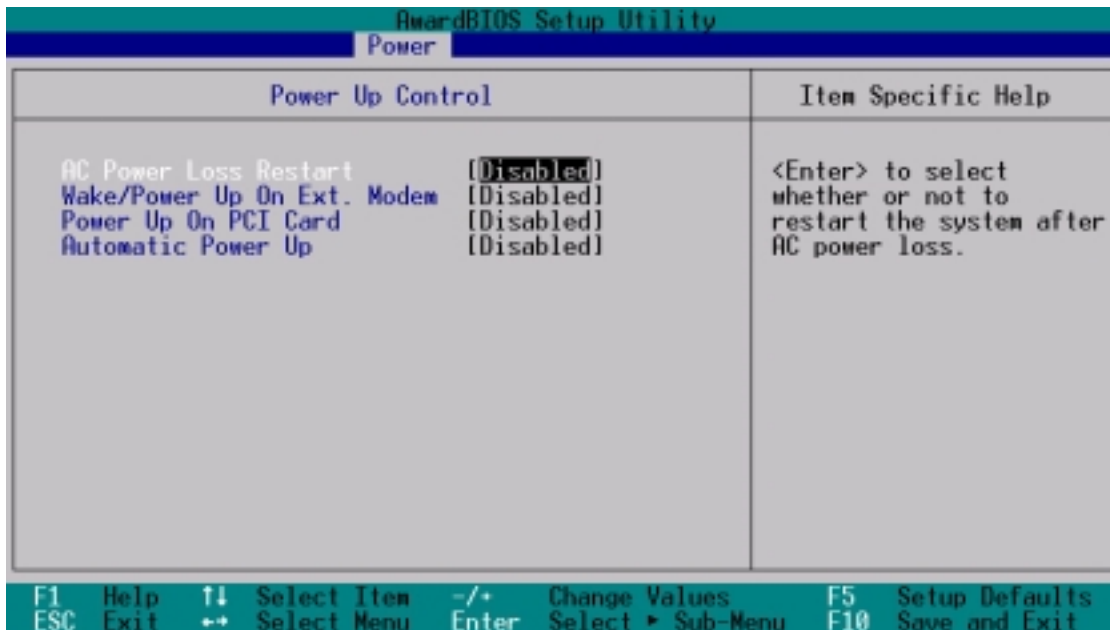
AwardBIOS Setup Utility
Power

Power Up Control

Item Specific Help

AC Power Loss Restart [Disabled]
Wake/Power Up On Ext. Modem [Disabled]
Power Up On PCI Card [Disabled]
Automatic Power Up [Disabled]

<Enter> to select whether or not to restart the system after AC power loss.

F1 Help ↑↓ Select Item -/+ Change Values F5 Setup Defaults
ESC Exit ←→ Select Menu Enter Select ► Sub-Menu F10 Save and Exit